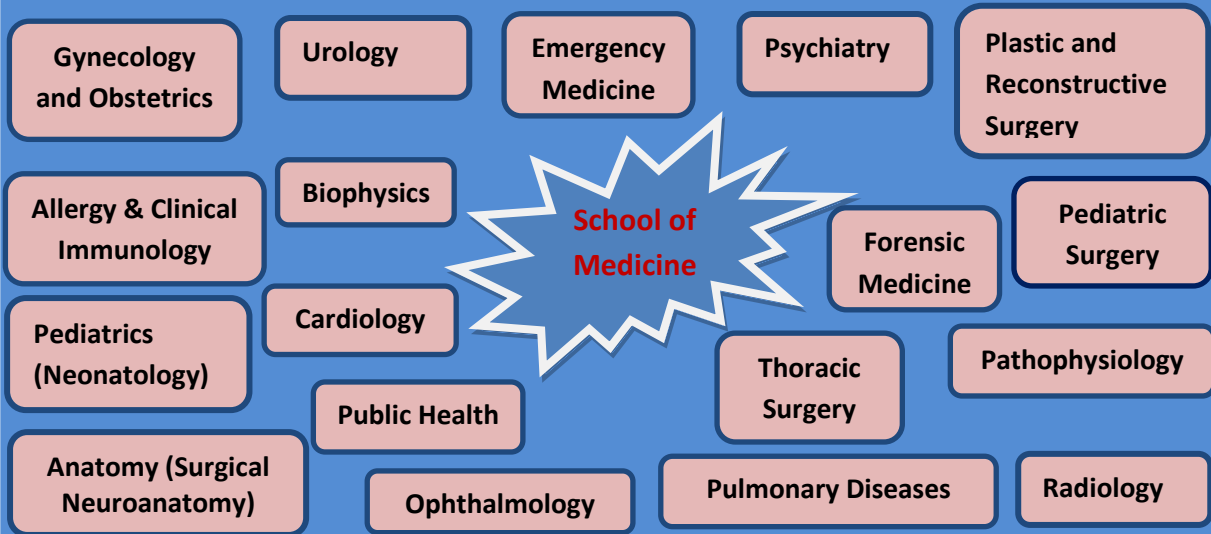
Gynecology and Obstetrics

Urology

Emergency Medicine

Psychiatry

Plastic and Reconstructive Surgery

Allergy & Clinical Immunology

Biophysics

School of Medicine

Forensic Medicine

Pediatric Surgery

Pediatrics (Neonatology)

Cardiology

Thoracic Surgery

Pathophysiology

Public Health

Anatomy (Surgical Neuroanatomy)

Ophthalmology

Pulmonary Diseases

Radiology